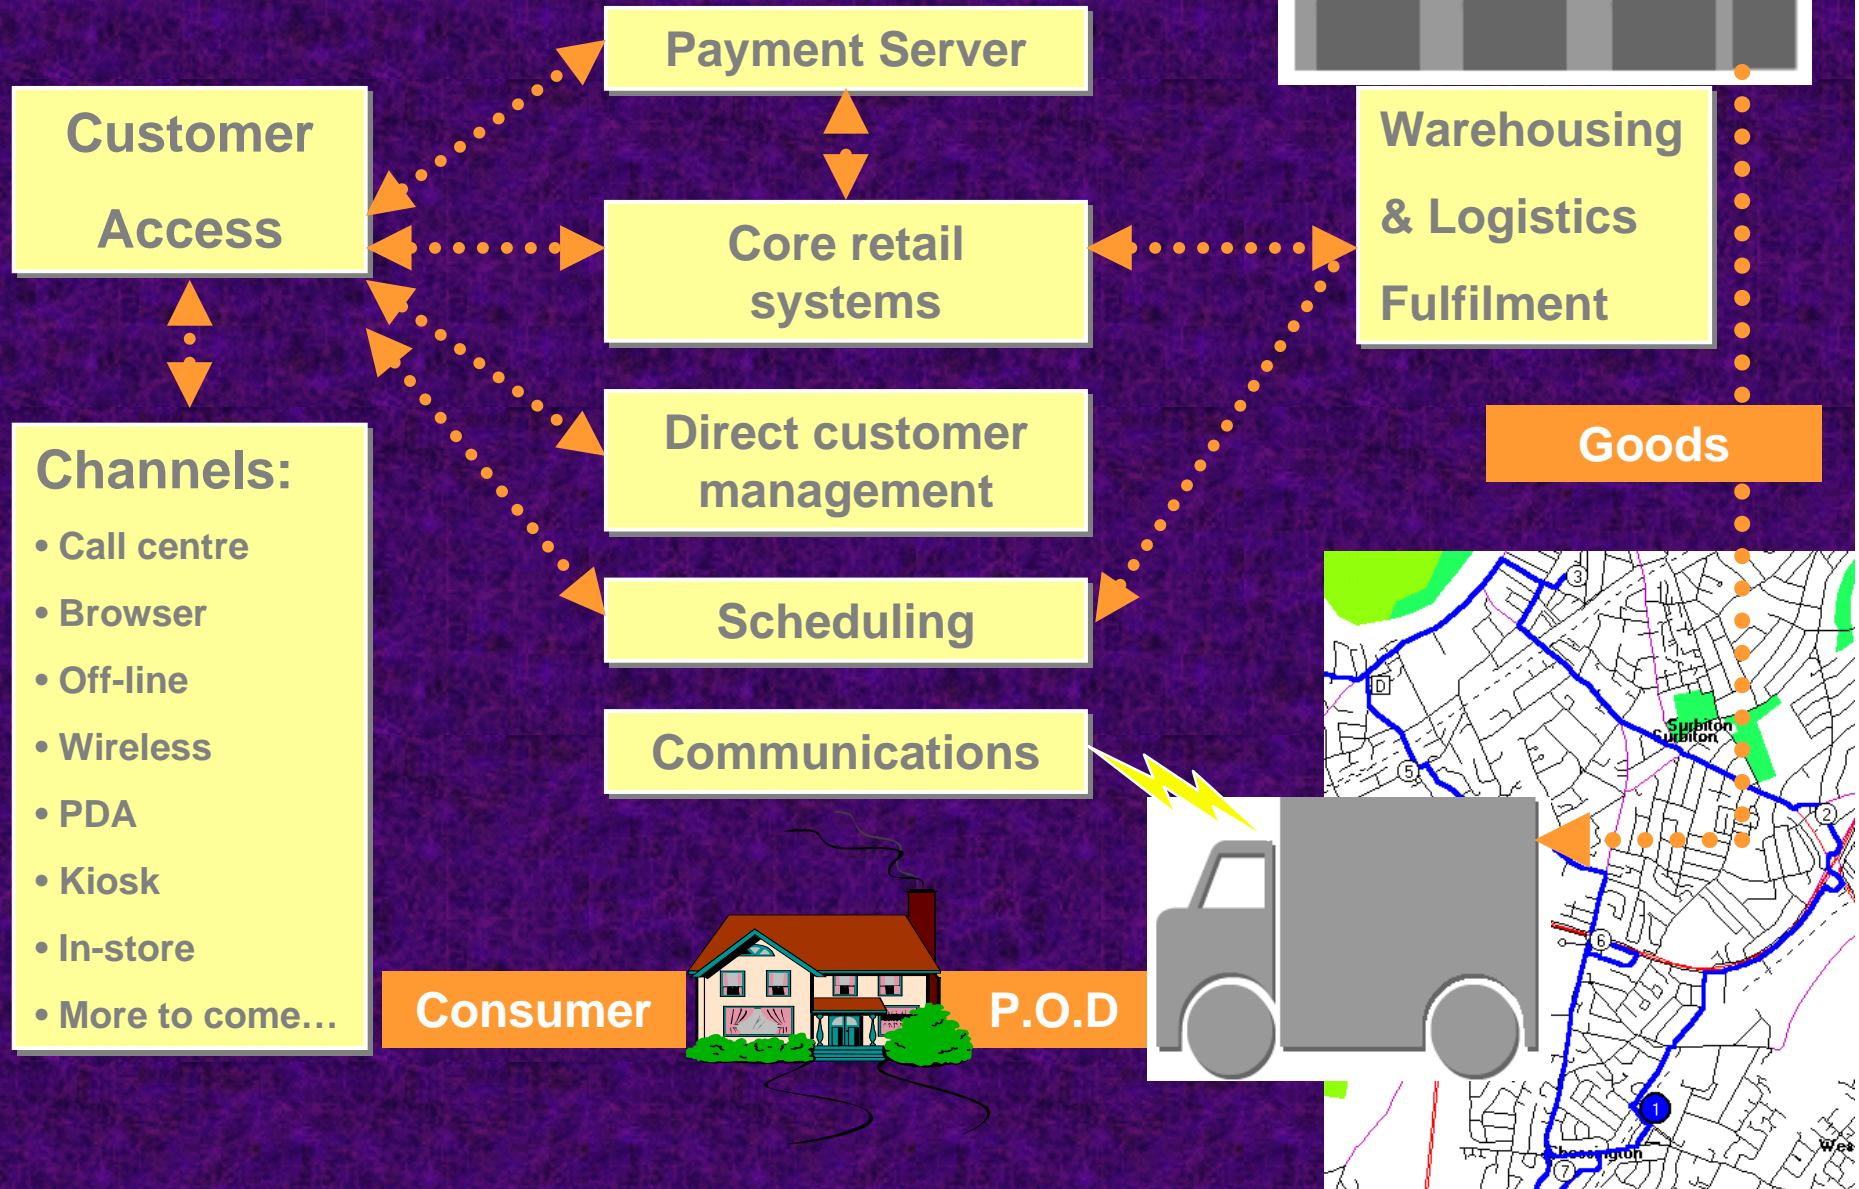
Payment Server

Customer Access

Core retail systems

Warehousing & Logistics Fulfilment

Direct customer management

Goods

Channels:
• Call centre
• Browser
• Off-line
• Wireless
• PDA
• Kiosk
• In-store
• More to come…

Scheduling

Communications

Consumer

P.O.D

3

D

Surbiton

5

2

6

1

7